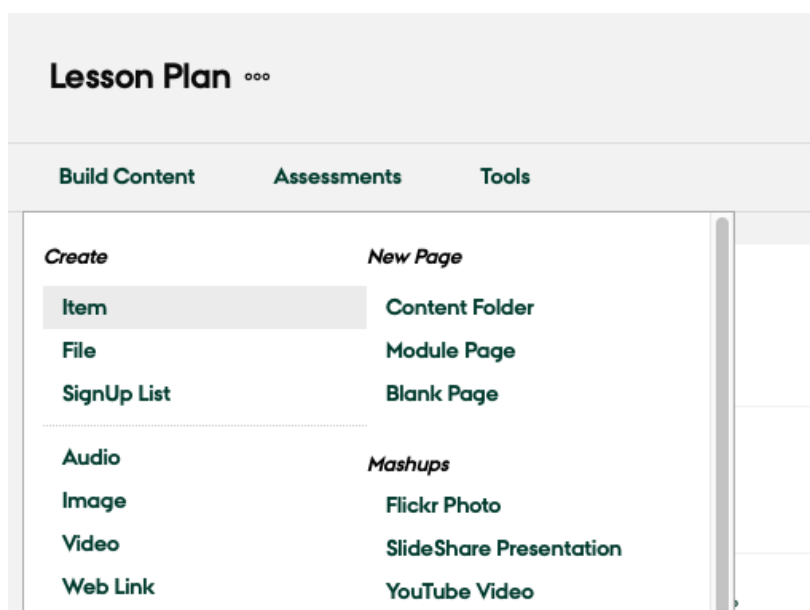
Lesson Plan

Build Content Assessments Tools

Create

Item

File

SignUp List

Audio

Image

Video

Web Link

New Page

Content Folder

Module Page

Blank Page

Mashups

Flickr Photo

SlideShare Presentation

YouTube Video